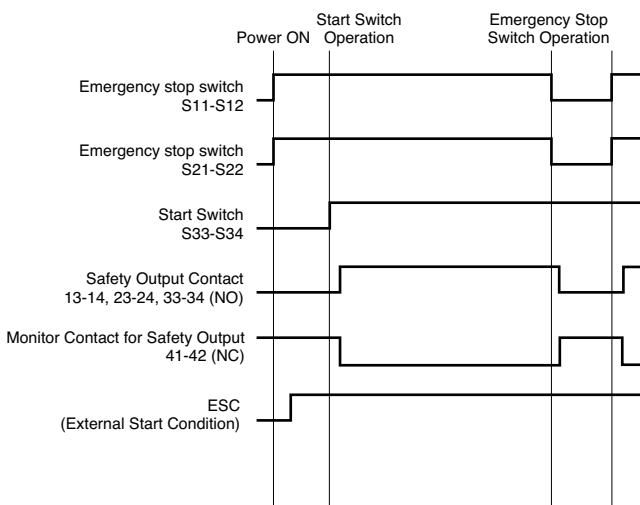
Power ON

Start Switch Operation

Emergency Stop Switch Operation

Emergency stop switch S11-S12

Emergency stop switch S21-S22

Start Switch S33-S34

Safety Output Contact 13-14, 23-24, 33-34 (NO)

Monitor Contact for Safety Output 41-42 (NC)

ESC (External Start Condition)